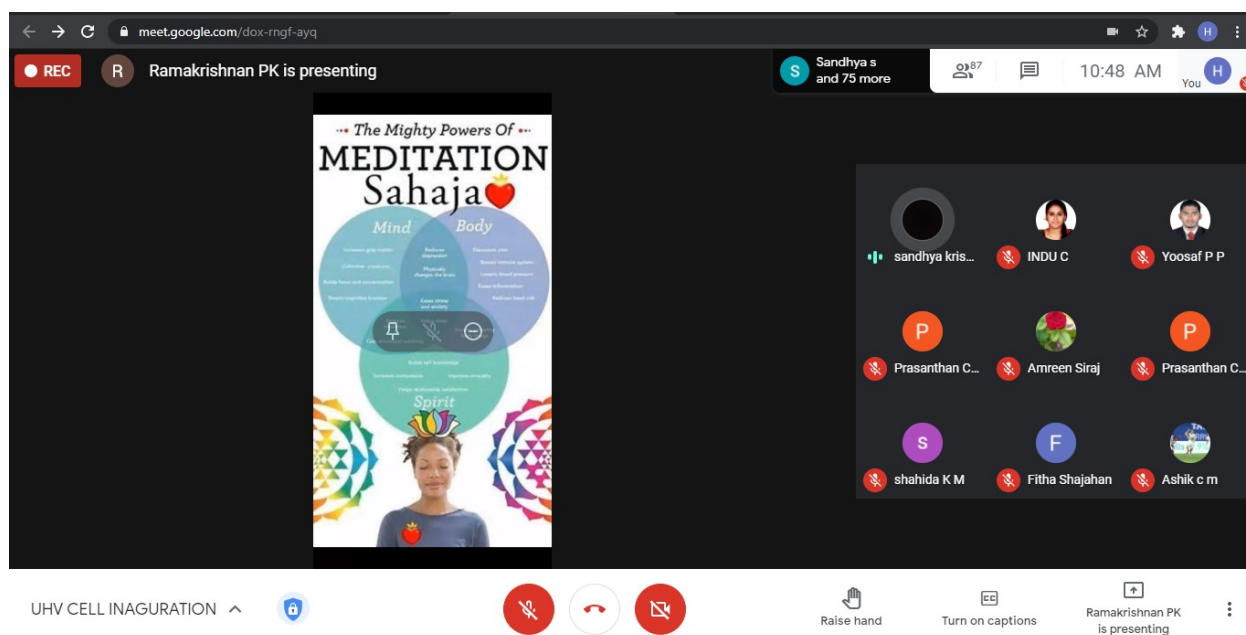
meet.google.com/dox-rngf-ayq

REC

R Ramakrishnan PK is presenting

S Sandhya s and 75 more

87

10:48 AM

H You

The Mighty Powers Of
MEDITATION
Sahaja

Mind
Body
Spirit

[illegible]

sandhya kris...
INDU C
Yoosaf P P
P Prasanthan C...
Amreen Siraj
P Prasanthan C...
S shahida K M
F Fitha Shajahan
Ashik c m

UHV CELL INAGURATION

Raise hand
Turn on captions
Ramakrishnan PK is presenting